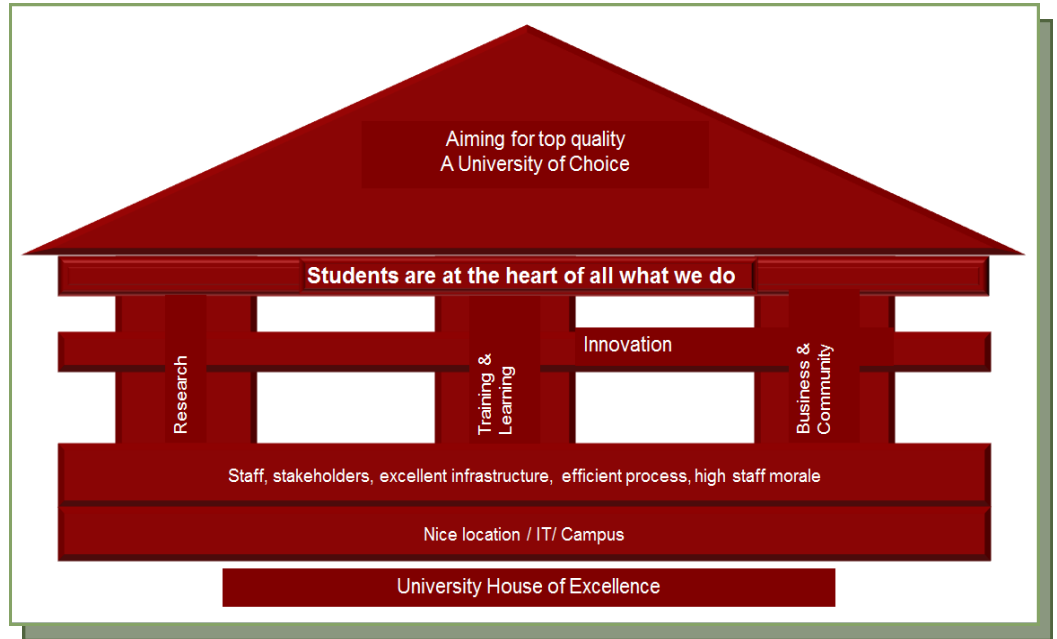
Aiming for top quality
A University of Choice

Students are at the heart of all what we do

Research

Training & Learning

Innovation

Business & Community

Staff, stakeholders, excellent infrastructure, efficient process, high staff morale

Nice location / IT/ Campus

University House of Excellence